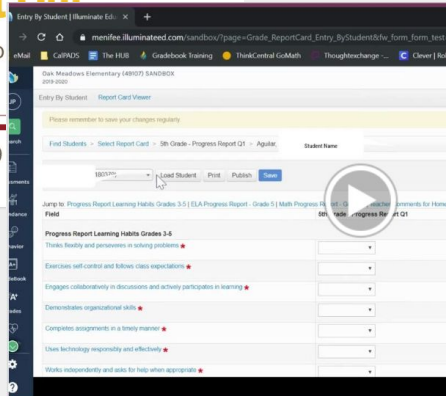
Entry By Student | Illuminate Edu ×
menifee.illuminateed.com/sandbox/?page=Grade_ReportCard_Entry_ByStudent&fw_form_form_test
eMail CalPADS The HUB Gradebook Training ThinkCentral GoMath Thoughtexchange - Clever | Ro
Oak Meadows Elementary (49107) SANDBOX
2019-2020
Entry By Student Report Card Viewer
Please remember to save your changes regularly
Find Students » Select Report Card » 5th Grade - Progress Report Q1 » Aguilar, Student Name
Load Student Print Publish Save
Jump to: Progress Report Learning Habits Grades 3-5 | ELA Progress Report - Grade 5 | Math Progress Report - G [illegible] Comments for Home
Field 5th Grade - Progress Report Q1
Progress Report Learning Habits Grades 3-5
Thinks flexibly and perseveres in solving problems *
Exercises self-control and follows class expectations *
Engages collaboratively in discussions and actively participates in learning *
Demonstrates organizational skills *
Completes assignments in a timely manner *
User technology responsibly and effectively *
Works independently and asks for help when appropriate *